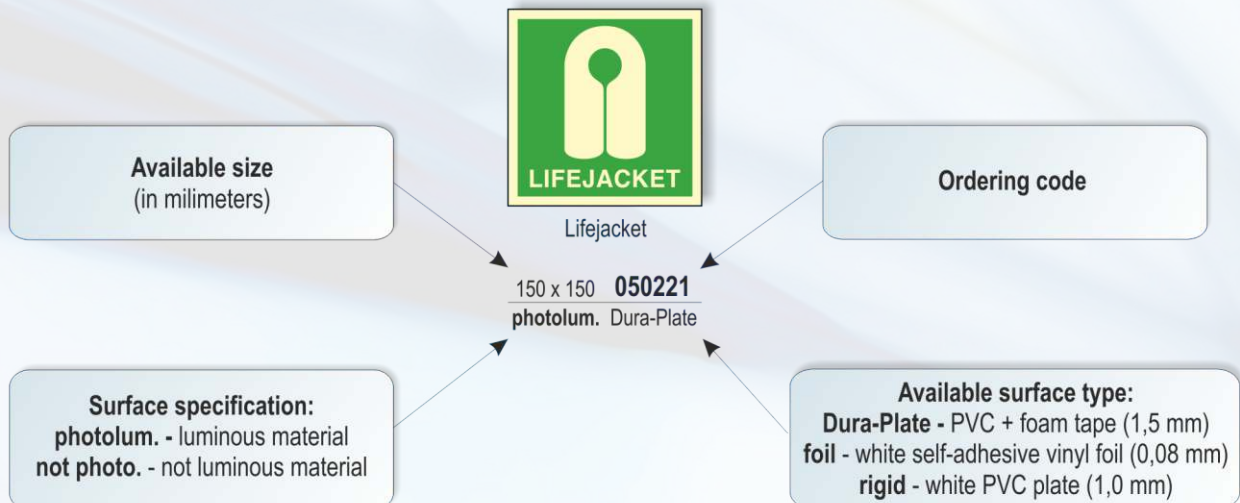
LIFEJACKET

Lifejacket

Available size
(in milimeters)

Ordering code

150 x 150 **050221**
**photolum.** Dura-Plate

**Surface specification:**
**photolum.** - luminous material
**not photo.** - not luminous material

**Available surface type:**
**Dura-Plate** - PVC + foam tape (1,5 mm)
**foil** - white self-adhesive vinyl foil (0,08 mm)
**rigid** - white PVC plate (1,0 mm)